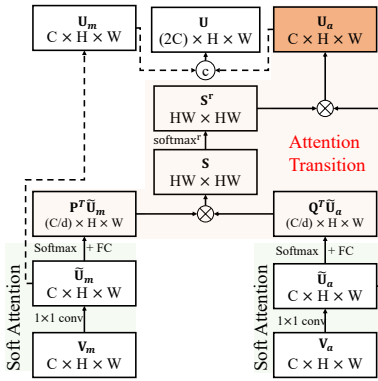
$\mathbf{U}_m$
C × H × W

$\mathbf{U}$
(2C) × H × W

$\mathbf{U}_a$
C × H × W

c

$\mathbf{S}^r$
HW × HW

softmax$^r$

$\mathbf{S}$
HW × HW

Attention Transition

$\mathbf{P}^T\widetilde{\mathbf{U}}_m$
(C/d) × H × W

$\mathbf{Q}^T\widetilde{\mathbf{U}}_a$
(C/d) × H × W

Softmax + FC

Softmax + FC

$\widetilde{\mathbf{U}}_m$
C × H × W

$\widetilde{\mathbf{U}}_a$
C × H × W

1×1 conv

1×1 conv

$\mathbf{V}_m$
C × H × W

$\mathbf{V}_a$
C × H × W

Soft Attention

Soft Attention